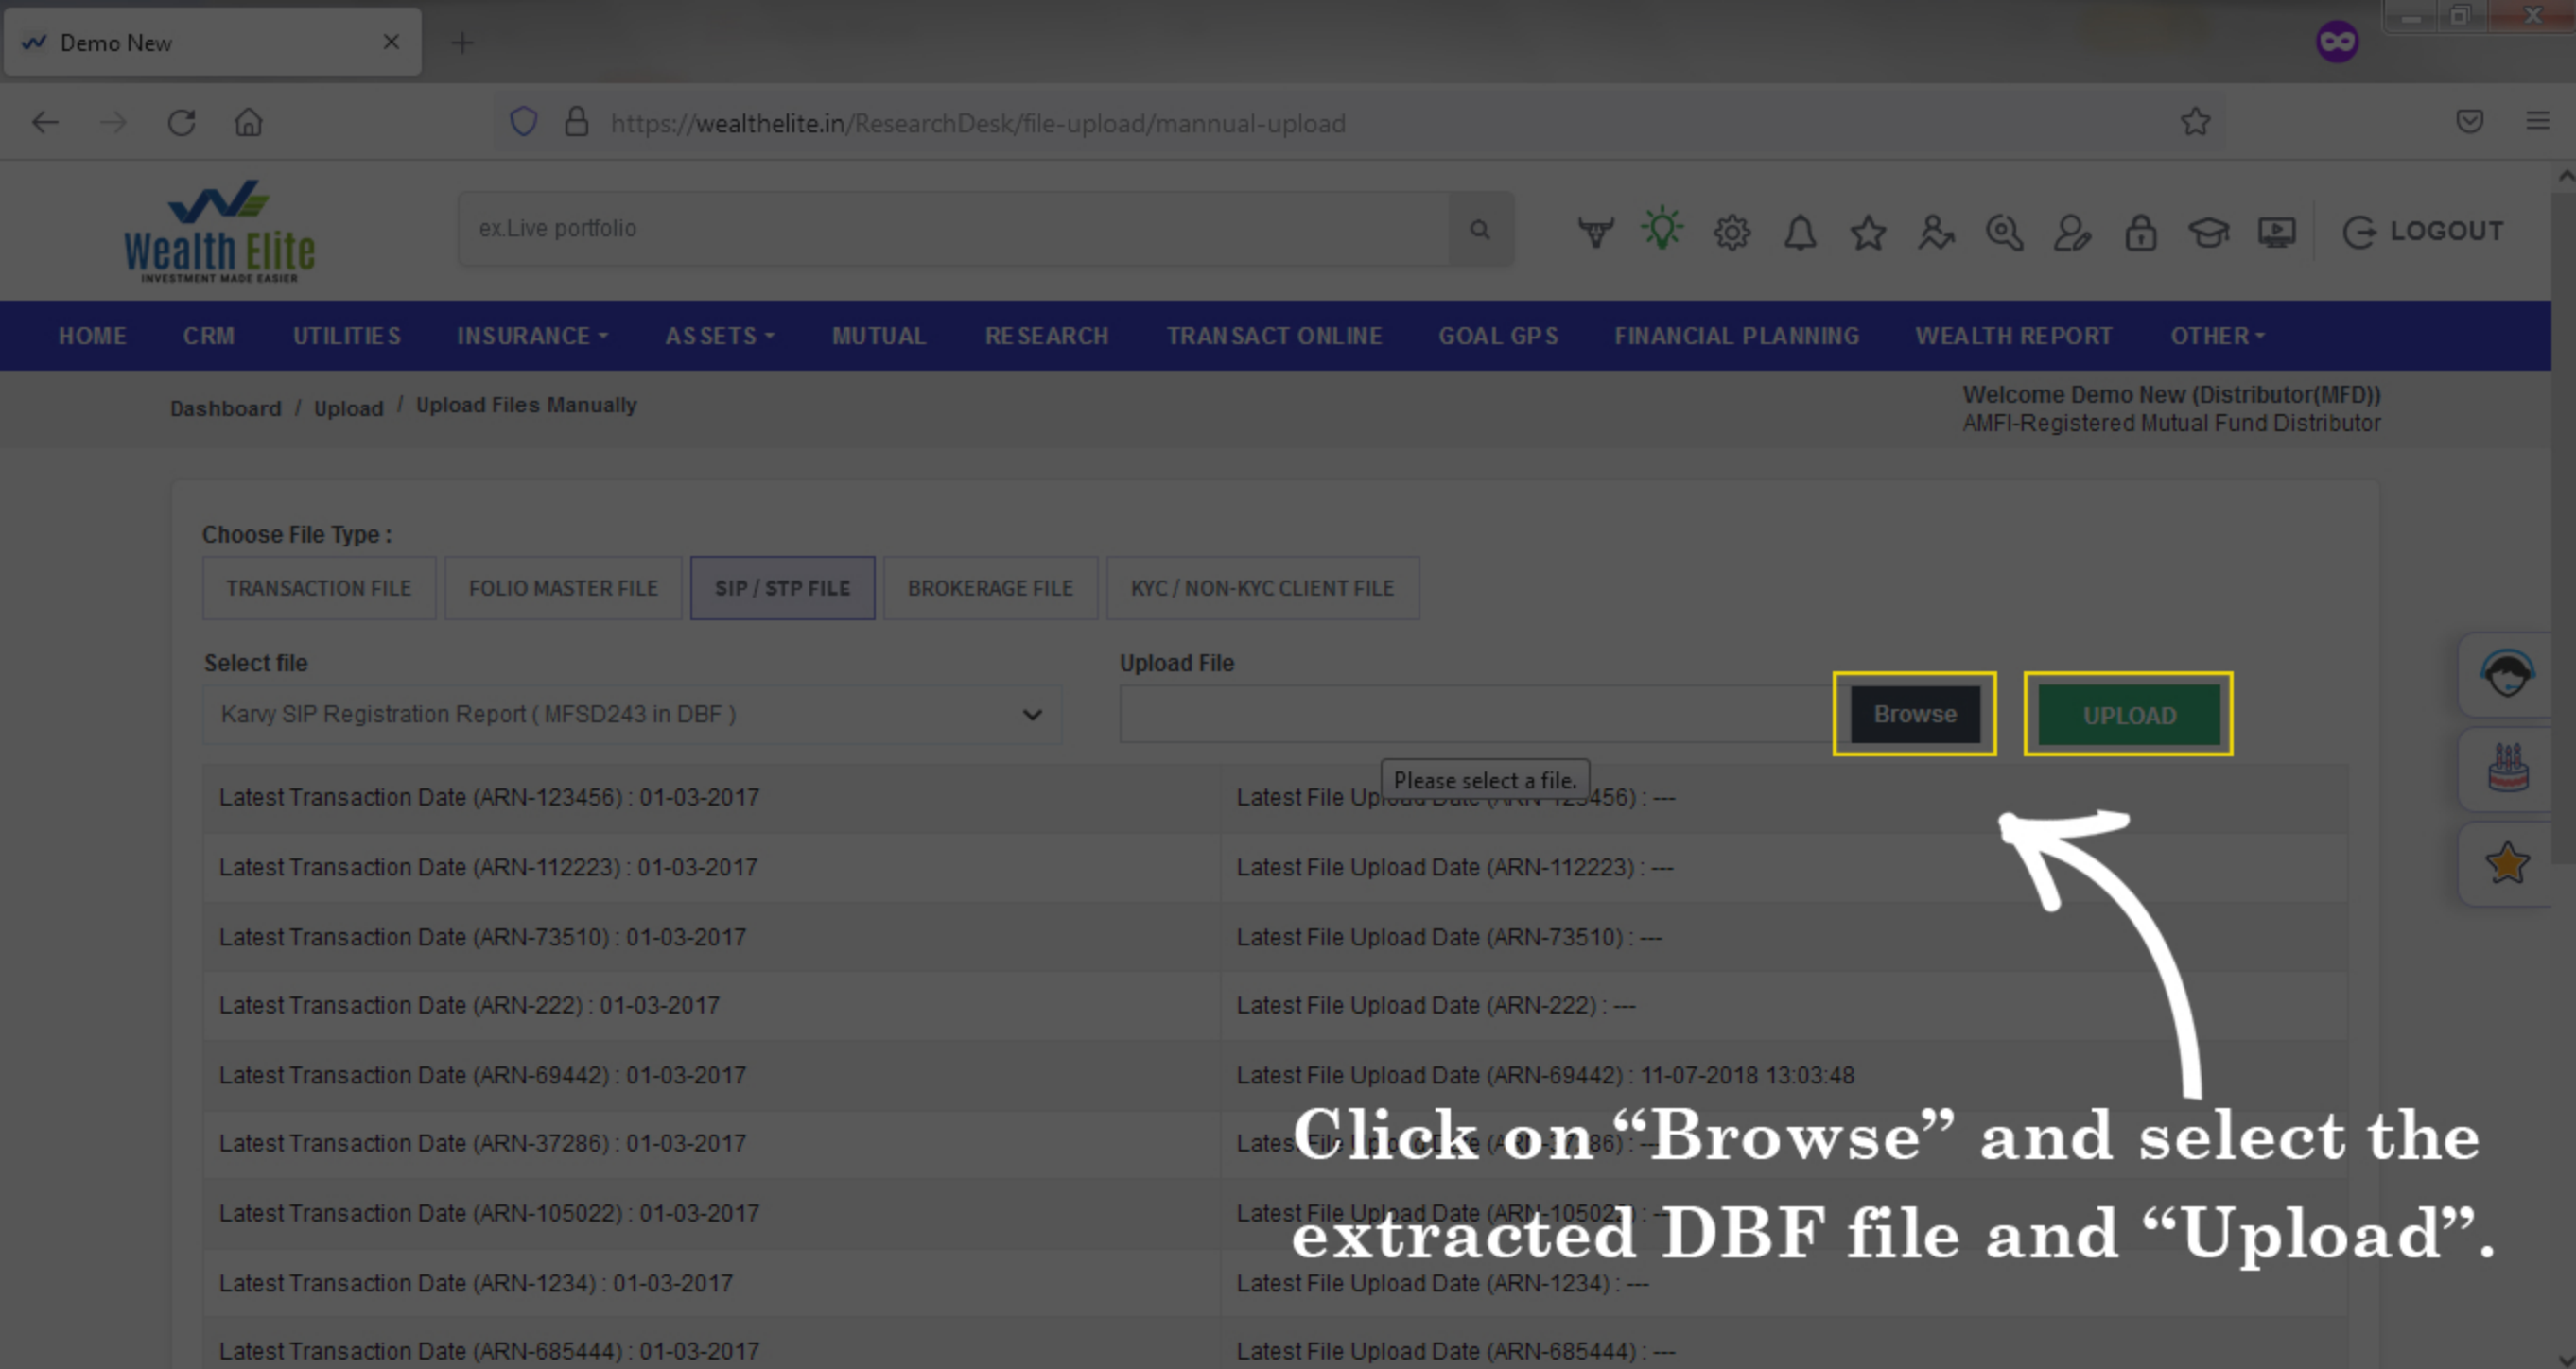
Demo New

https://wealthelite.in/ResearchDesk/file-upload/mannual-upload

Wealth Elite
INVESTMENT MADE EASIER

ex.Live portfolio

LOGOUT

HOME CRM UTILITIES INSURANCE ASSETS MUTUAL RESEARCH TRANSACT ONLINE GOAL GPS FINANCIAL PLANNING WEALTH REPORT OTHER

Dashboard / Upload / Upload Files Manually

Welcome Demo New (Distributor(MFD))
AMFI-Registered Mutual Fund Distributor

Choose File Type :

TRANSACTION FILE FOLIO MASTER FILE SIP / STP FILE BROKERAGE FILE KYC / NON-KYC CLIENT FILE

Select file
Karvy SIP Registration Report ( MFSD243 in DBF )

Upload File

Browse UPLOAD

Please select a file.

| Latest Transaction Date (ARN-123456) : 01-03-2017 | Latest File Up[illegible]456) : --- |
|---|---|
| Latest Transaction Date (ARN-112223) : 01-03-2017 | Latest File Upload Date (ARN-112223) : --- |
| Latest Transaction Date (ARN-73510) : 01-03-2017 | Latest File Upload Date (ARN-73510) : --- |
| Latest Transaction Date (ARN-222) : 01-03-2017 | Latest File Upload Date (ARN-222) : --- |
| Latest Transaction Date (ARN-69442) : 01-03-2017 | Latest File Upload Date (ARN-69442) : 11-07-2018 13:03:48 |
| Latest Transaction Date (ARN-37286) : 01-03-2017 | Lates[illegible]86) : --- |
| Latest Transaction Date (ARN-105022) : 01-03-2017 | Latest File Upload Date (ARN-10502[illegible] |
| Latest Transaction Date (ARN-1234) : 01-03-2017 | Latest File Upload Date (ARN-1234) : --- |
| Latest Transaction Date (ARN-685444) : 01-03-2017 | Latest File Upload Date (ARN-685444) : --- |

Click on “Browse” and select the extracted DBF file and “Upload”.